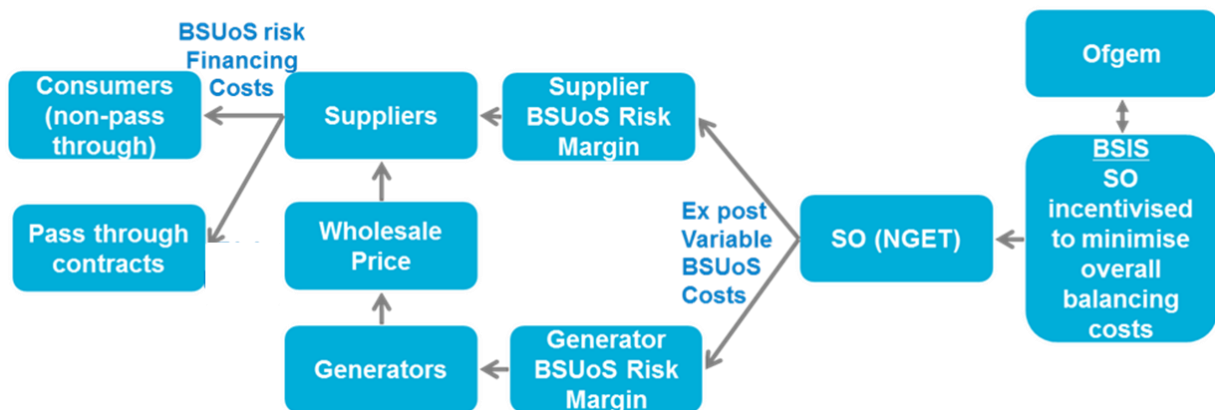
Ofgem

BSIS
SO incentivised to minimise overall balancing costs

SO (NGET)

Ex post Variable BSUoS Costs

Supplier BSUoS Risk Margin

Generator BSUoS Risk Margin

BSUoS risk Financing Costs

Suppliers

Consumers (non-pass through)

Pass through contracts

Wholesale Price

Generators